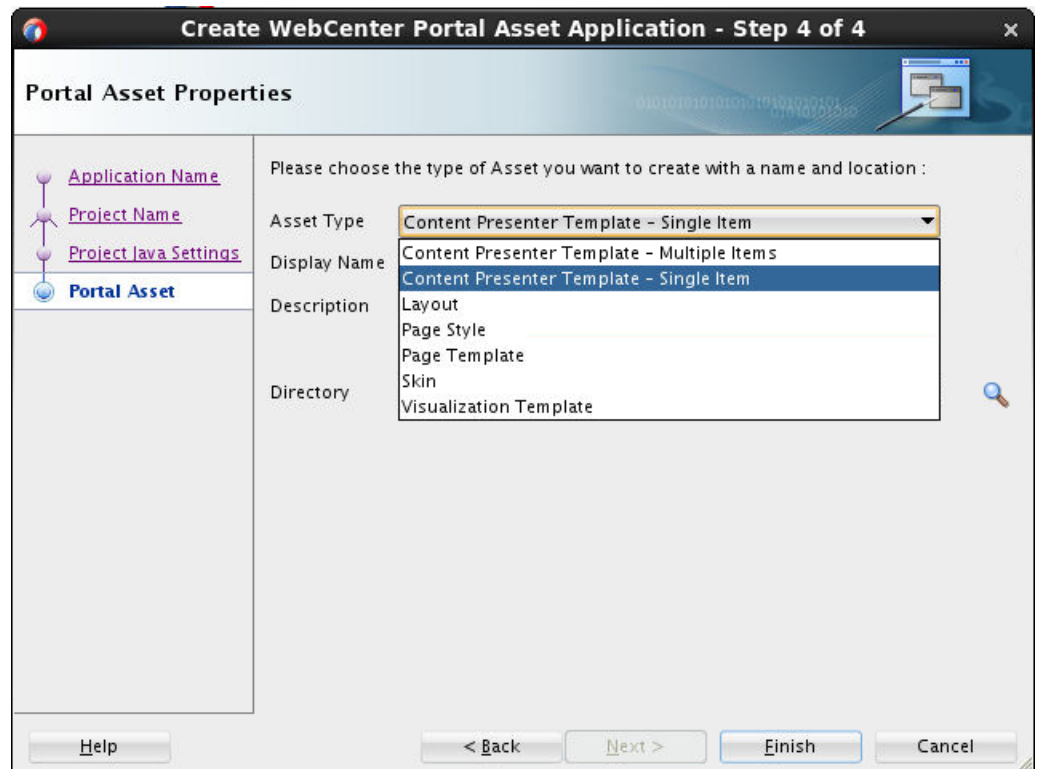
Create WebCenter Portal Asset Application - Step 4 of 4

Portal Asset Properties

Application Name
Project Name
Project Java Settings
Portal Asset

Please choose the type of Asset you want to create with a name and location :

Asset Type
Content Presenter Template - Single Item

Display Name
Description
Directory

Content Presenter Template - Multiple Items
Content Presenter Template - Single Item
Layout
Page Style
Page Template
Skin
Visualization Template

Help
< Back
Next >
Finish
Cancel